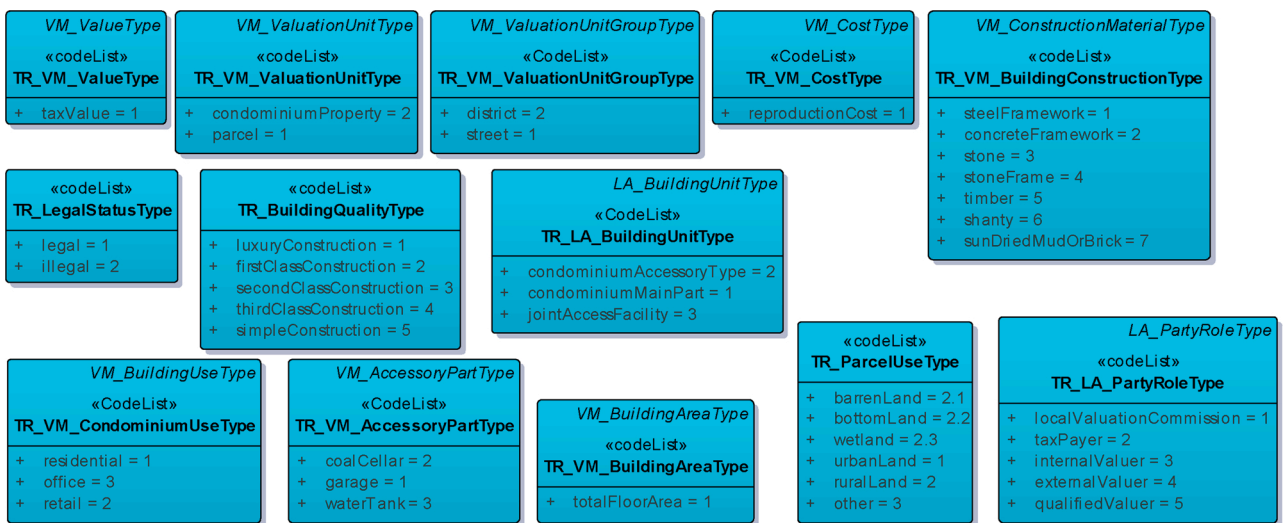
VM_ValueType
«codeList»
TR_VM_ValueType
+ taxValue = 1

VM_ValuationUnitType
«codeList»
TR_VM_ValuationUnitType
+ condominiumProperty = 2
+ parcel = 1

VM_ValuationUnitGroupType
«CodeList»
TR_VM_ValuationUnitGroupType
+ district = 2
+ street = 1

VM_CostType
«CodeList»
TR_VM_CostType
+ reproductionCost = 1

VM_ConstructionMaterialType
«codeList»
TR_VM_BuildingConstructionType
+ steelFramework = 1
+ concreteFramework = 2
+ stone = 3
+ stoneFrame = 4
+ timber = 5
+ shanty = 6
+ sunDriedMudOrBrick = 7

«codeList»
TR_LegalStatusType
+ legal = 1
+ illegal = 2

«codeList»
TR_BuildingQualityType
+ luxuryConstruction = 1
+ firstClassConstruction = 2
+ secondClassConstruction = 3
+ thirdClassConstruction = 4
+ simpleConstruction = 5

LA_BuildingUnitType
«CodeList»
TR_LA_BuildingUnitType
+ condominiumAccessoryType = 2
+ condominiumMainPart = 1
+ jointAccessFacility = 3

VM_BuildingUseType
«CodeList»
TR_VM_CondominiumUseType
+ residential = 1
+ office = 3
+ retail = 2

VM_AccessoryPartType
«CodeList»
TR_VM_AccessoryPartType
+ coalCellar = 2
+ garage = 1
+ waterTank = 3

VM_BuildingAreaType
«codeList»
TR_VM_BuildingAreaType
+ totalFloorArea = 1

«codeList»
TR_ParcelUseType
+ barrenLand = 2.1
+ bottomLand = 2.2
+ wetland = 2.3
+ urbanLand = 1
+ ruralLand = 2
+ other = 3

LA_PartyRoleType
«codeList»
TR_LA_PartyRoleType
+ localValuationCommission = 1
+ taxPayer = 2
+ internalValuer = 3
+ externalValuer = 4
+ qualifiedValuer = 5